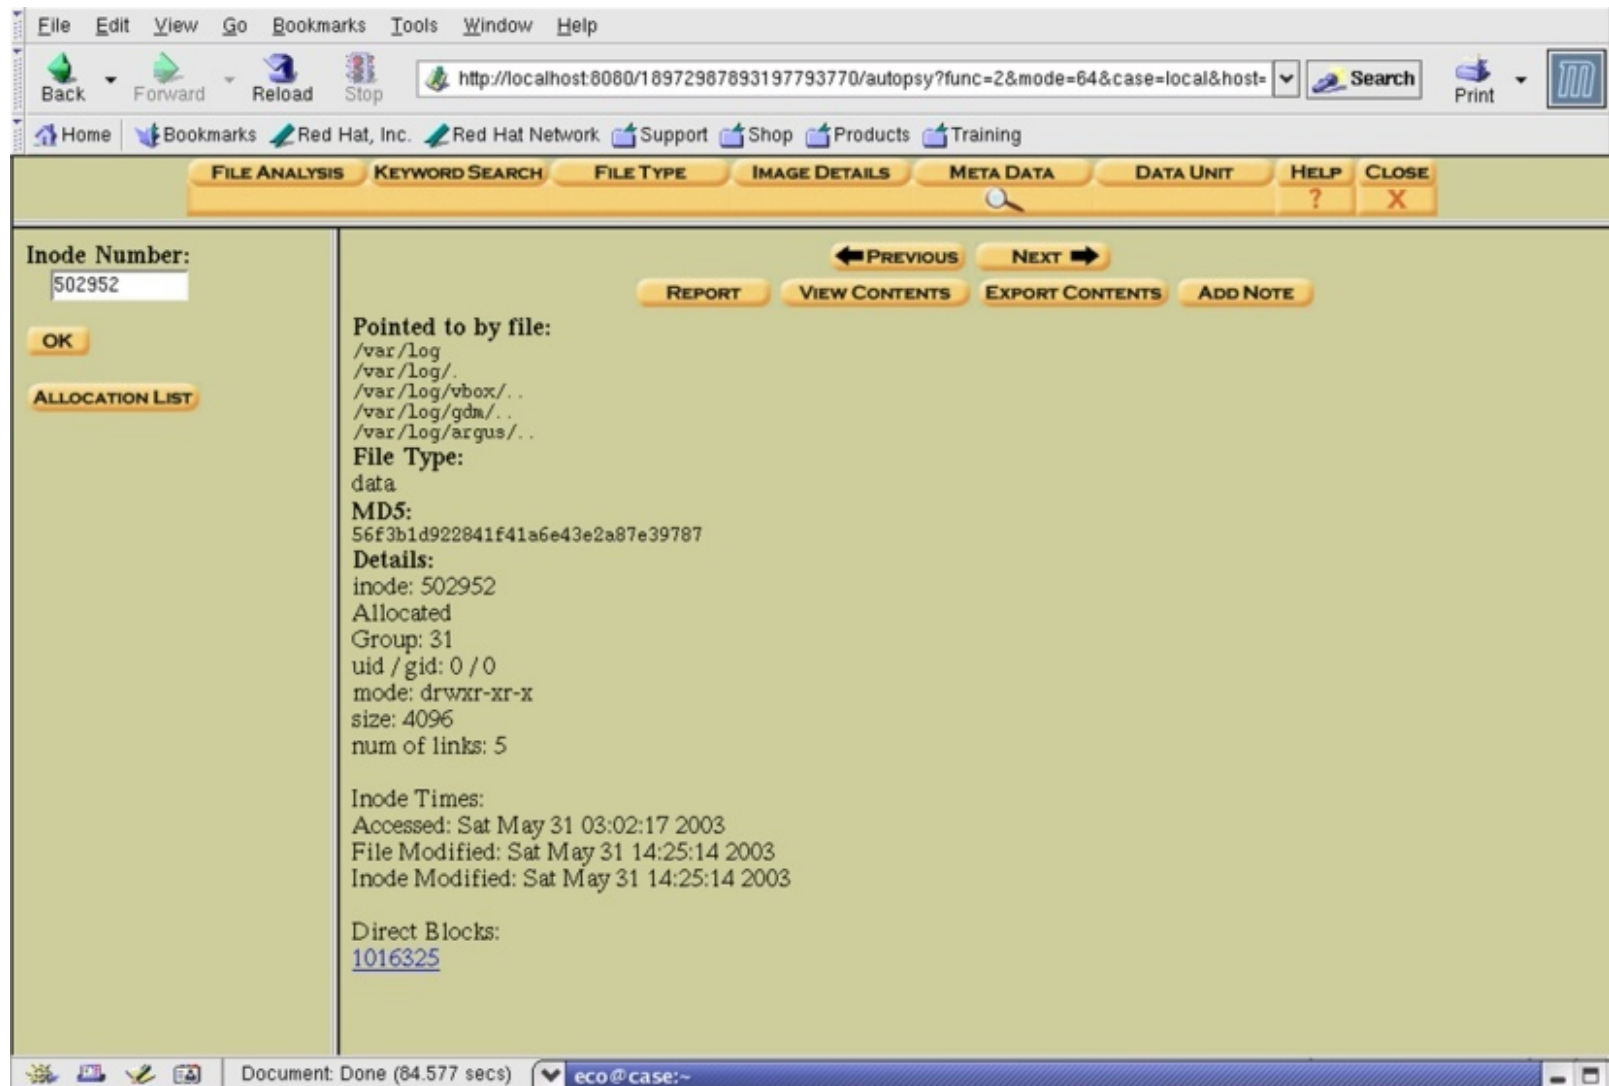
File Edit View Go Bookmarks Tools Window Help

Back Forward Reload Stop http://localhost:8080/1897298789319779377​0/autopsy?func=2&mode=64&case=local&host= Search Print

Home Bookmarks Red Hat, Inc. Red Hat Network Support Shop Products Training

FILE ANALYSIS KEYWORD SEARCH FILE TYPE IMAGE DETAILS META DATA DATA UNIT HELP CLOSE
? X

Inode Number:
502952
OK
ALLOCATION LIST

PREVIOUS NEXT
REPORT VIEW CONTENTS EXPORT CONTENTS ADD NOTE

Pointed to by file:
/var/log
/var/log/.
/var/log/vbox/..
/var/log/gdm/..
/var/log/argus/..
File Type:
data
MD5:
56f3b1d922841f41a6e43e2a87e39787
Details:
inode: 502952
Allocated
Group: 31
uid / gid: 0 / 0
mode: drwxr-xr-x
size: 4096
num of links: 5

Inode Times:
Accessed: Sat May 31 03:02:17 2003
File Modified: Sat May 31 14:25:14 2003
Inode Modified: Sat May 31 14:25:14 2003

Direct Blocks:
1016325

Document: Done (84.577 secs) eco@case:~